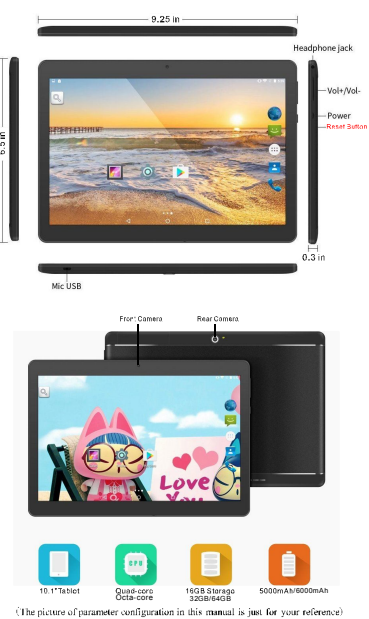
9.25 in

Headphone jack

Vol+/Vol-

Power

Reset Button

6.5 in

0.3 in

Mic USB

Front Camera

Rear Camera

Love You

10.1" Tablet

CPU

Quad-core Octa-core

16GB Storage 32GB/64GB

5000mAh/6000mAh

(The picture of parameter configuration in this manual is just for your reference)